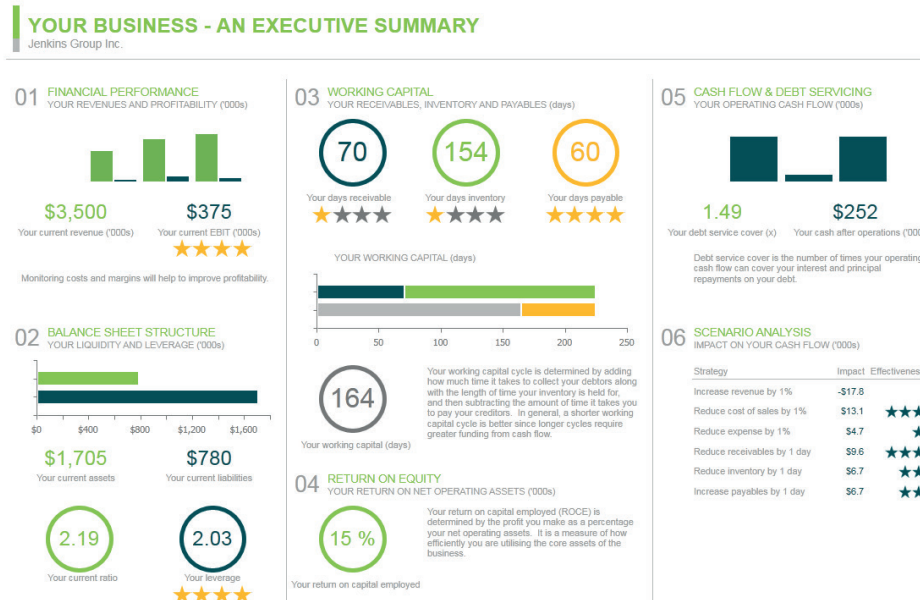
YOUR BUSINESS - AN EXECUTIVE SUMMARY
Jenkins Group Inc.

01 FINANCIAL PERFORMANCE
YOUR REVENUES AND PROFITABILITY ('000s)

$3,500
Your current revenue ('000s)

$375
Your current EBIT ('000s)

Monitoring costs and margins will help to improve profitability.

02 BALANCE SHEET STRUCTURE
YOUR LIQUIDITY AND LEVERAGE ('000s)

$0 $400 $800 $1,200 $1,600

$1,705
Your current assets

$780
Your current liabilities

2.19
Your current ratio

2.03
Your leverage

03 WORKING CAPITAL
YOUR RECEIVABLES, INVENTORY AND PAYABLES (days)

70
Your days receivable

154
Your days inventory

60
Your days payable

YOUR WORKING CAPITAL (days)

0 50 100 150 200 250

164
Your working capital (days)

Your working capital cycle is determined by adding how much time it takes to collect your debtors along with the length of time your inventory is held for, and then subtracting the amount of time it takes you to pay your creditors. In general, a shorter working capital cycle is better since longer cycles require greater funding from cash flow.

04 RETURN ON EQUITY
YOUR RETURN ON NET OPERATING ASSETS ('000s)

15 %
Your return on capital employed

Your return on capital employed (ROCE) is determined by the profit you make as a percentage your net operating assets. It is a measure of how efficiently you are utilising the core assets of the business.

05 CASH FLOW & DEBT SERVICING
YOUR OPERATING CASH FLOW ('000s)

1.49
Your debt service cover (x)

$252
Your cash after operations ('000

Debt service cover is the number of times your operating cash flow can cover your interest and principal repayments on your debt.

06 SCENARIO ANALYSIS
IMPACT ON YOUR CASH FLOW ('000s)

| Strategy | Impact | Effectivenes |
|---|---|---|
| Increase revenue by 1% | -$17.8 | |
| Reduce cost of sales by 1% | $13.1 | ★★★ |
| Reduce expense by 1% | $4.7 | ★ |
| Reduce receivables by 1 day | $9.6 | ★★★ |
| Reduce inventory by 1 day | $6.7 | ★★ |
| Increase payables by 1 day | $6.7 | ★★ |